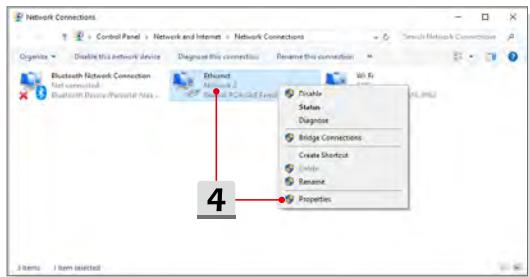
Network Connections

Control Panel > Network and Internet > Network Connections

Search Network Connections

Organize ▾   Disable this network device   Diagnose this connection   Rename this connection   »

Bluetooth Network Connection
Not connected
Bluetooth Device (Personal Are...

Ethernet
Network 2
Realtek PCIe GbE Famil...

Wi-Fi
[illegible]

Disable
Status
Diagnose
Bridge Connections
Create Shortcut
Delete
Rename
Properties

4

3 items   1 item selected